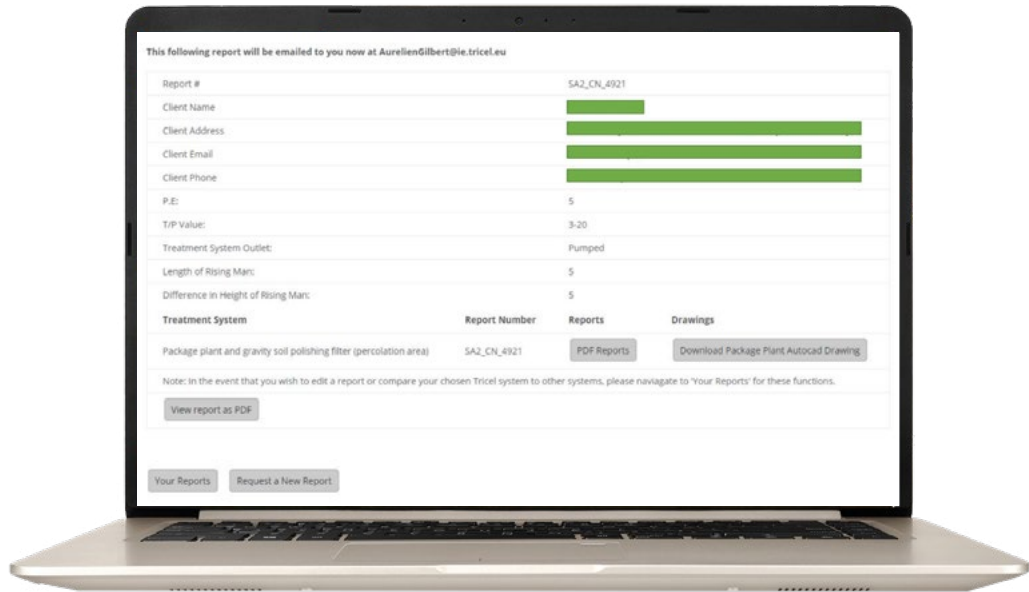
This following report will be emailed to you now at AurelienGilbert@ie.tricel.eu

| | |
|---|---|
| Report # | SA2_CN_4921 |
| Client Name | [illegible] |
| Client Address | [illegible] |
| Client Email | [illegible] |
| Client Phone | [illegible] |
| P.E: | 5 |
| T/P Value: | 3-20 |
| Treatment System Outlet: | Pumped |
| Length of Rising Man: | 5 |
| Difference in Height of Rising Man: | 5 |

| Treatment System | Report Number | Reports | Drawings |
|---|---|---|---|
| Package plant and gravity soil polishing filter (percolation area) | SA2_CN_4921 | PDF Reports | Download Package Plant Autocad Drawing |

Note: In the event that you wish to edit a report or compare your chosen Tricel system to other systems, please naviagate to 'Your Reports' for these functions.

View report as PDF

Your Reports Request a New Report